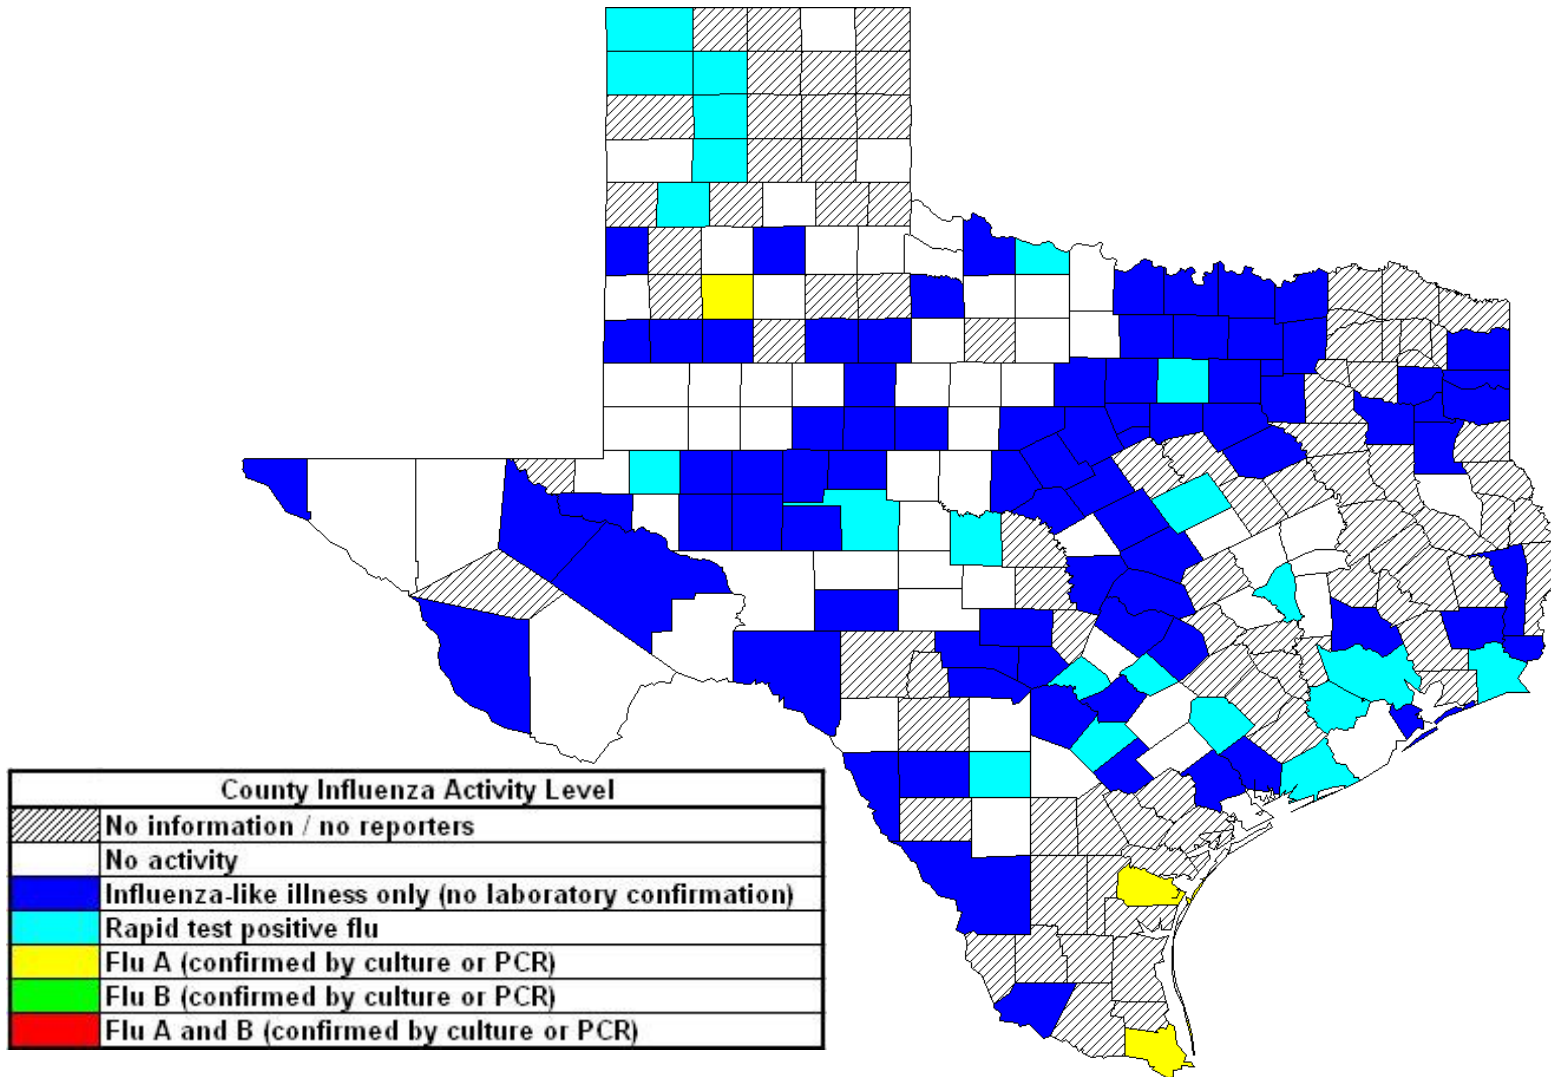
| County Influenza Activity Level |
|---|
| No information / no reporters |
| No activity |
| Influenza-like illness only (no laboratory confirmation) |
| Rapid test positive flu |
| Flu A (confirmed by culture or PCR) |
| Flu B (confirmed by culture or PCR) |
| Flu A and B (confirmed by culture or PCR) |